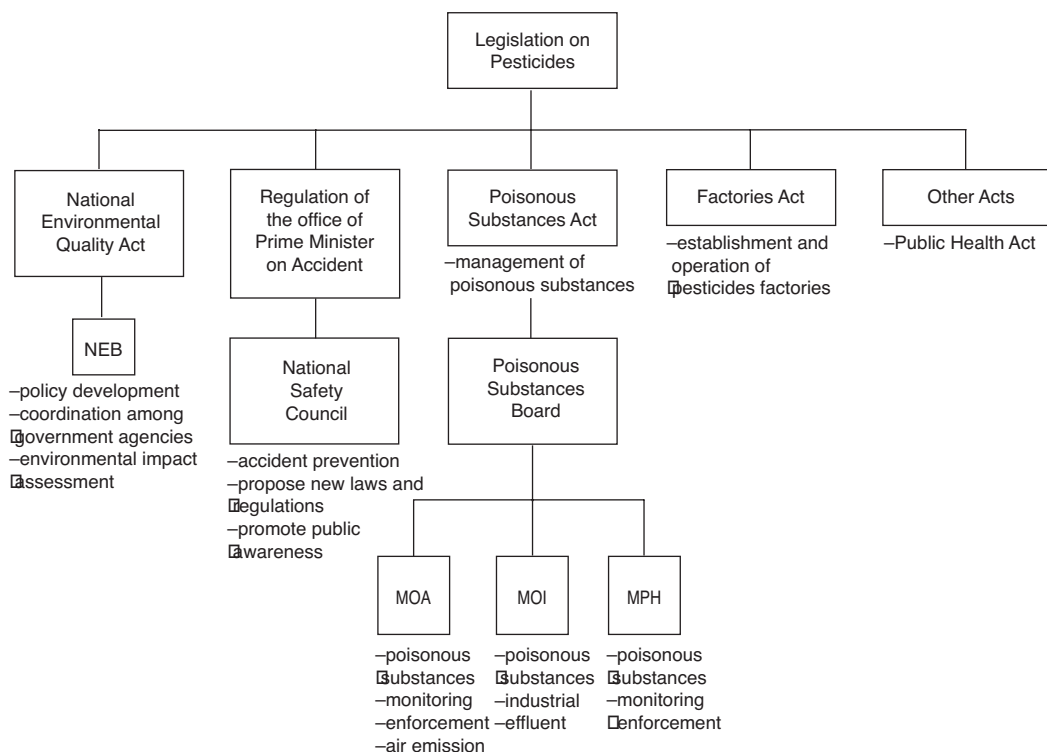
Legislation on Pesticides

National Environmental Quality Act

NEB

–policy development
–coordination among government agencies
–environmental impact assessment

Regulation of the office of Prime Minister on Accident

National Safety Council

–accident prevention
–propose new laws and regulations
–promote public awareness

Poisonous Substances Act

–management of poisonous substances

Poisonous Substances Board

MOA

–poisonous substances
–monitoring
–enforcement
–air emission

MOI

–poisonous substances
–industrial
–effluent

MPH

–poisonous substances
–monitoring
enforcement

Factories Act

–establishment and operation of pesticides factories

Other Acts

–Public Health Act